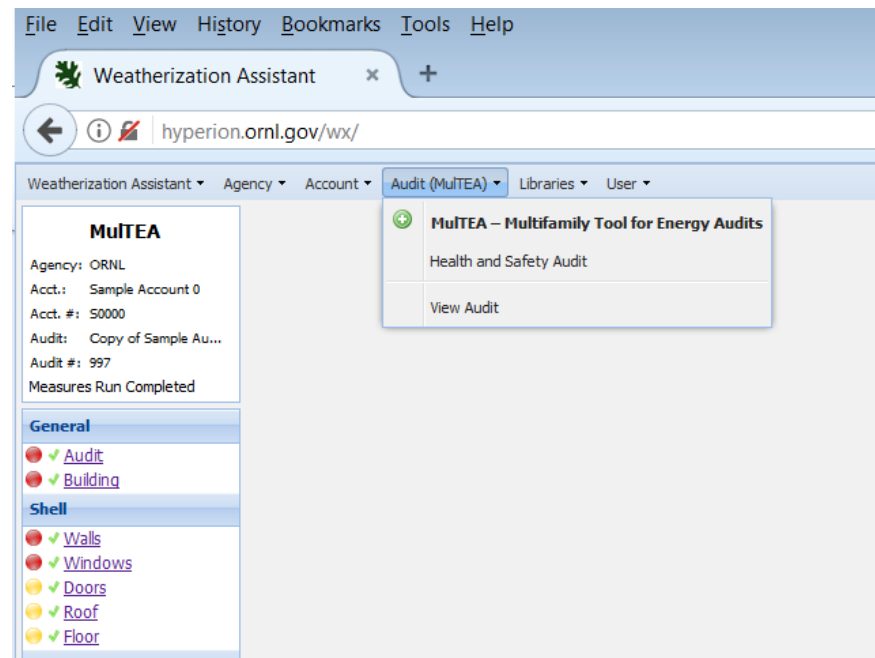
File Edit View History Bookmarks Tools Help

Weatherization Assistant ×

+

hyperion.ornl.gov/wx/

Weatherization Assistant ▾ Agency ▾ Account ▾ Audit (MulTEA) ▾ Libraries ▾ User ▾

MulTEA – Multifamily Tool for Energy Audits
Health and Safety Audit
View Audit

MulTEA
Agency: ORNL
Acct.: Sample Account 0
Acct. #: S0000
Audit: Copy of Sample Au...
Audit #: 997
Measures Run Completed

General
✓ Audit
✓ Building

Shell
✓ Walls
✓ Windows
✓ Doors
✓ Roof
✓ Floor